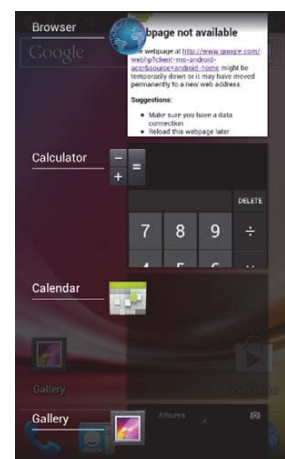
Browser

Google

ebpage not available

e webpage at http://www.google.com/webhp?client=ms-android-acer&source=android-home might be temporarily down or it may have moved permanently to a new web address.

Suggestions:

• Make sure you have a data connection
• Reload this webpage later

Calculator

−

+

=

DELETE

7 8 9 ÷

Calendar

Gallery

Gallery

Albums